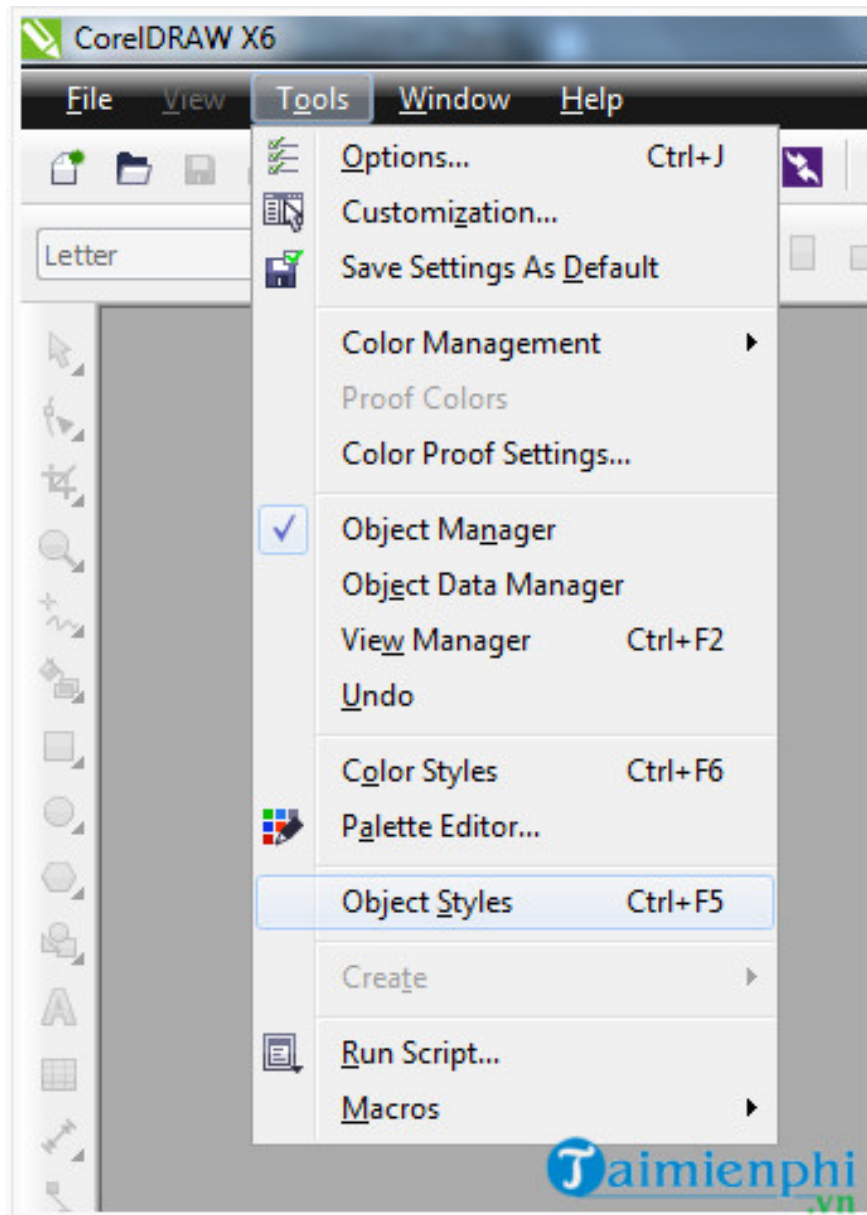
CorelDRAW X6

File View Tools Window Help

Letter

Options... Ctrl+J
Customization...
Save Settings As Default

Color Management
Proof Colors
Color Proof Settings...

Object Manager
Object Data Manager
View Manager Ctrl+F2
Undo

Color Styles Ctrl+F6
Palette Editor...

Object Styles Ctrl+F5

Create

Run Script...
Macros

Taimienphi .vn